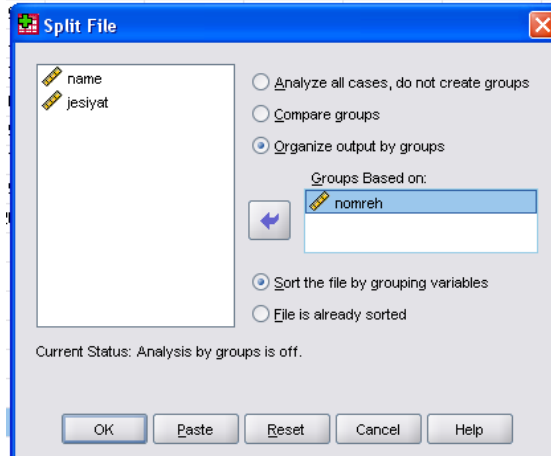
Split File

name
jesiyat

Analyze all cases, do not create groups
Compare groups
Organize output by groups

Groups Based on:
nomreh

Sort the file by grouping variables
File is already sorted

Current Status: Analysis by groups is off.

OK
Paste
Reset
Cancel
Help